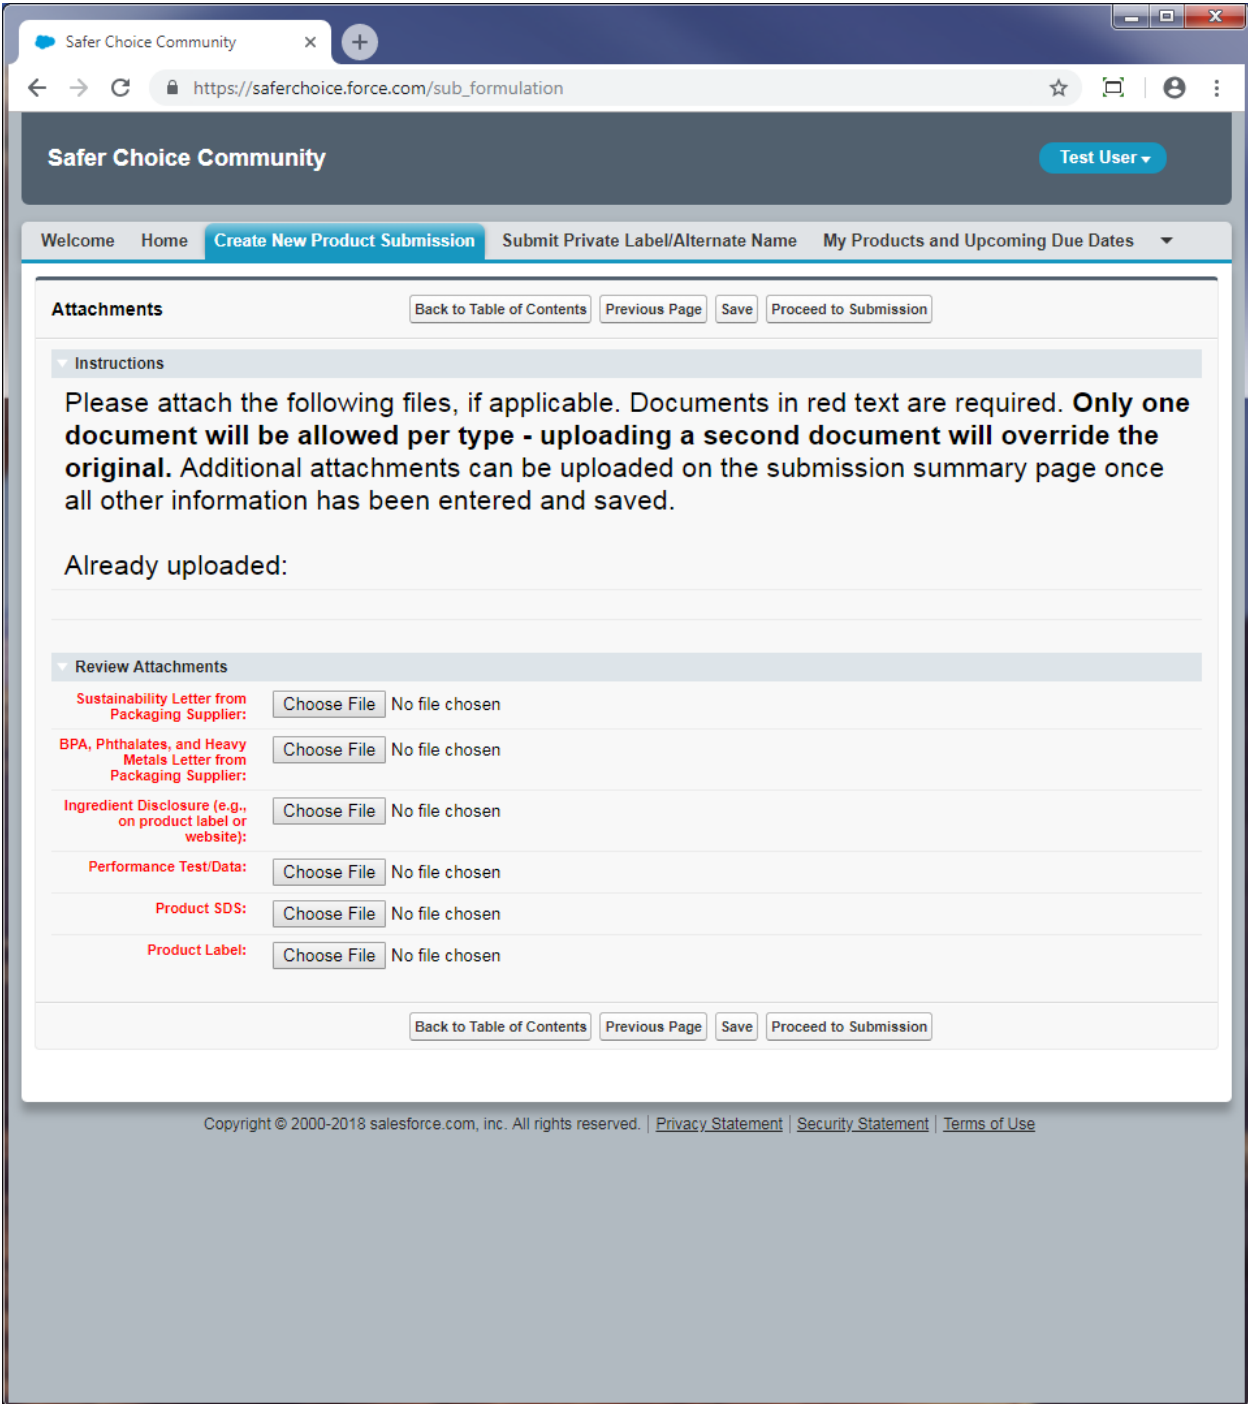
Safer Choice Community

https://saferchoice.force.com/sub_formulation

Safer Choice Community

Test User

Welcome Home Create New Product Submission Submit Private Label/Alternate Name My Products and Upcoming Due Dates

Attachments

Back to Table of Contents Previous Page Save Proceed to Submission

Instructions

Please attach the following files, if applicable. Documents in red text are required. **Only one document will be allowed per type - uploading a second document will override the original.** Additional attachments can be uploaded on the submission summary page once all other information has been entered and saved.

Already uploaded:

Review Attachments

| | |
|---|---|
| Sustainability Letter from Packaging Supplier: | Choose File No file chosen |
| BPA, Phthalates, and Heavy Metals Letter from Packaging Supplier: | Choose File No file chosen |
| Ingredient Disclosure (e.g., on product label or website): | Choose File No file chosen |
| Performance Test/Data: | Choose File No file chosen |
| Product SDS: | Choose File No file chosen |
| Product Label: | Choose File No file chosen |

Back to Table of Contents Previous Page Save Proceed to Submission

Copyright © 2000-2018 salesforce.com, inc. All rights reserved. | Privacy Statement | Security Statement | Terms of Use